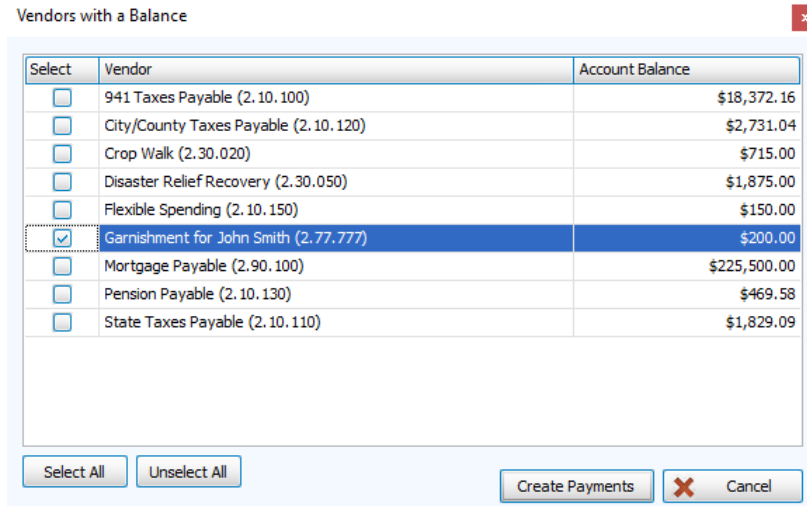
Vendors with a Balance

| Select | Vendor | Account Balance |
|---|---|---|
| ☐ | 941 Taxes Payable (2.10.100) | $18,372.16 |
| ☐ | City/County Taxes Payable (2.10.120) | $2,731.04 |
| ☐ | Crop Walk (2.30.020) | $715.00 |
| ☐ | Disaster Relief Recovery (2.30.050) | $1,875.00 |
| ☐ | Flexible Spending (2.10.150) | $150.00 |
| ☑ | Garnishment for John Smith (2.77.777) | $200.00 |
| ☐ | Mortgage Payable (2.90.100) | $225,500.00 |
| ☐ | Pension Payable (2.10.130) | $469.58 |
| ☐ | State Taxes Payable (2.10.110) | $1,829.09 |

Select All
Unselect All
Create Payments
Cancel